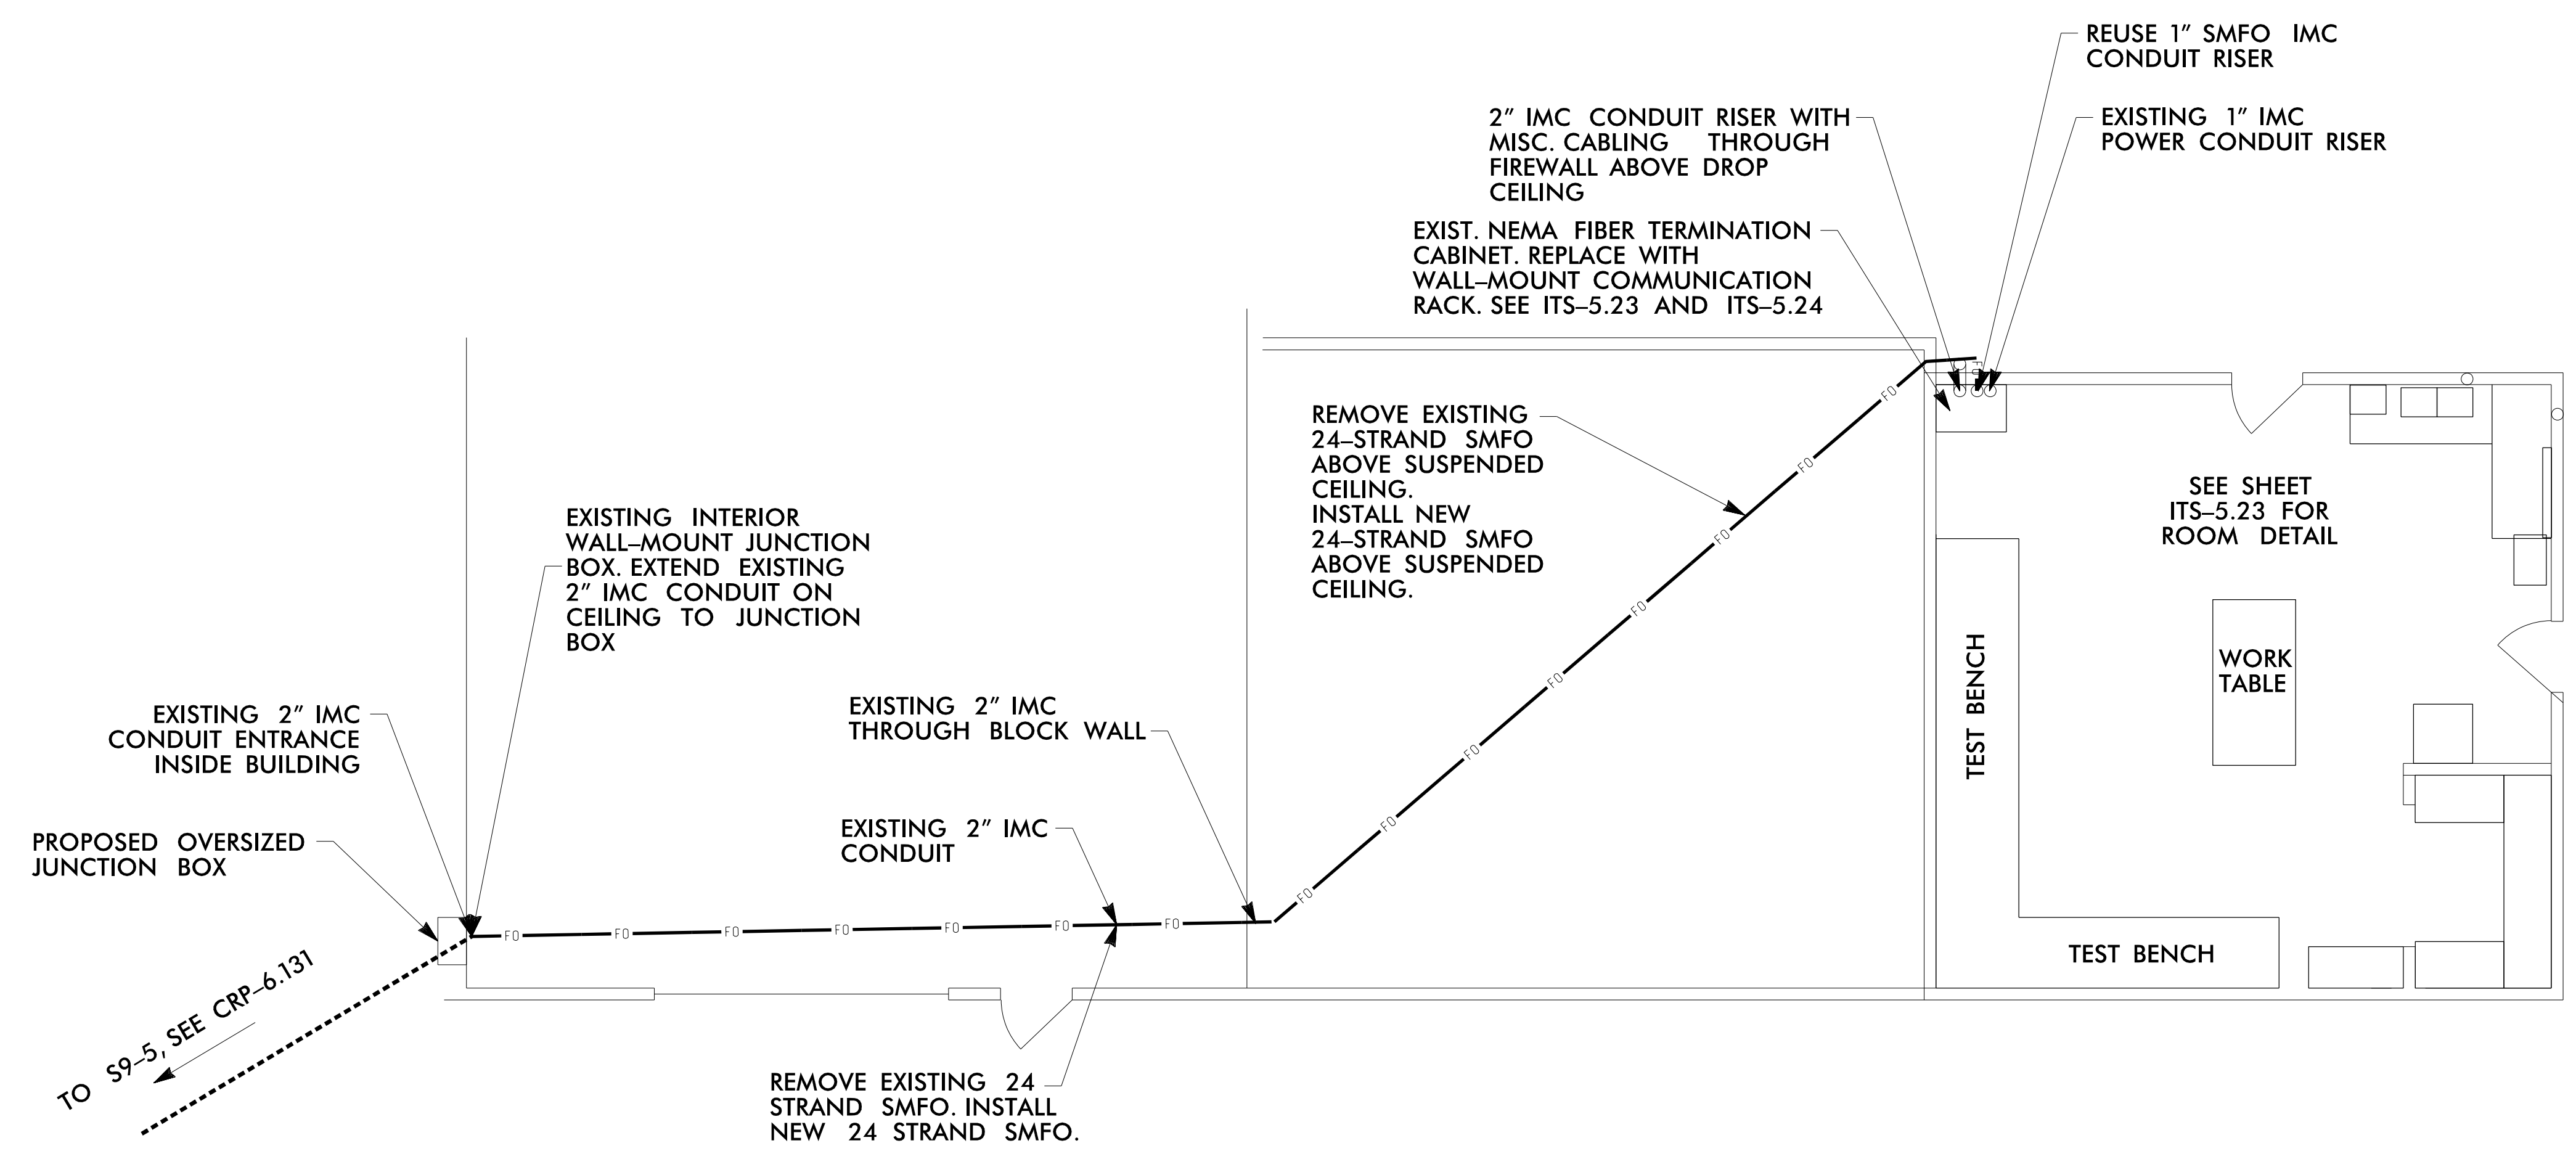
REUSE 1" SMFO IMC CONDUIT RISER

2" IMC CONDUIT RISER WITH MISC. CABLING THROUGH FIREWALL ABOVE DROP CEILING

EXISTING 1" IMC POWER CONDUIT RISER

EXIST. NEMA FIBER TERMINATION CABINET. REPLACE WITH WALL–MOUNT COMMUNICATION RACK. SEE ITS–5.23 AND ITS–5.24

REMOVE EXISTING 24–STRAND SMFO ABOVE SUSPENDED CEILING. INSTALL NEW 24–STRAND SMFO ABOVE SUSPENDED CEILING.

SEE SHEET ITS–5.23 FOR ROOM DETAIL

EXISTING INTERIOR WALL–MOUNT JUNCTION BOX. EXTEND EXISTING 2" IMC CONDUIT ON CEILING TO JUNCTION BOX

WORK TABLE

TEST BENCH

EXISTING 2" IMC THROUGH BLOCK WALL

EXISTING 2" IMC CONDUIT ENTRANCE INSIDE BUILDING

EXISTING 2" IMC CONDUIT

PROPOSED OVERSIZED JUNCTION BOX

FO FO FO FO FO FO FO FO FO FO FO FO FO FO FO FO FO

TEST BENCH

TO S9–5, SEE CRP–6.131

REMOVE EXISTING 24 STRAND SMFO. INSTALL NEW 24 STRAND SMFO.